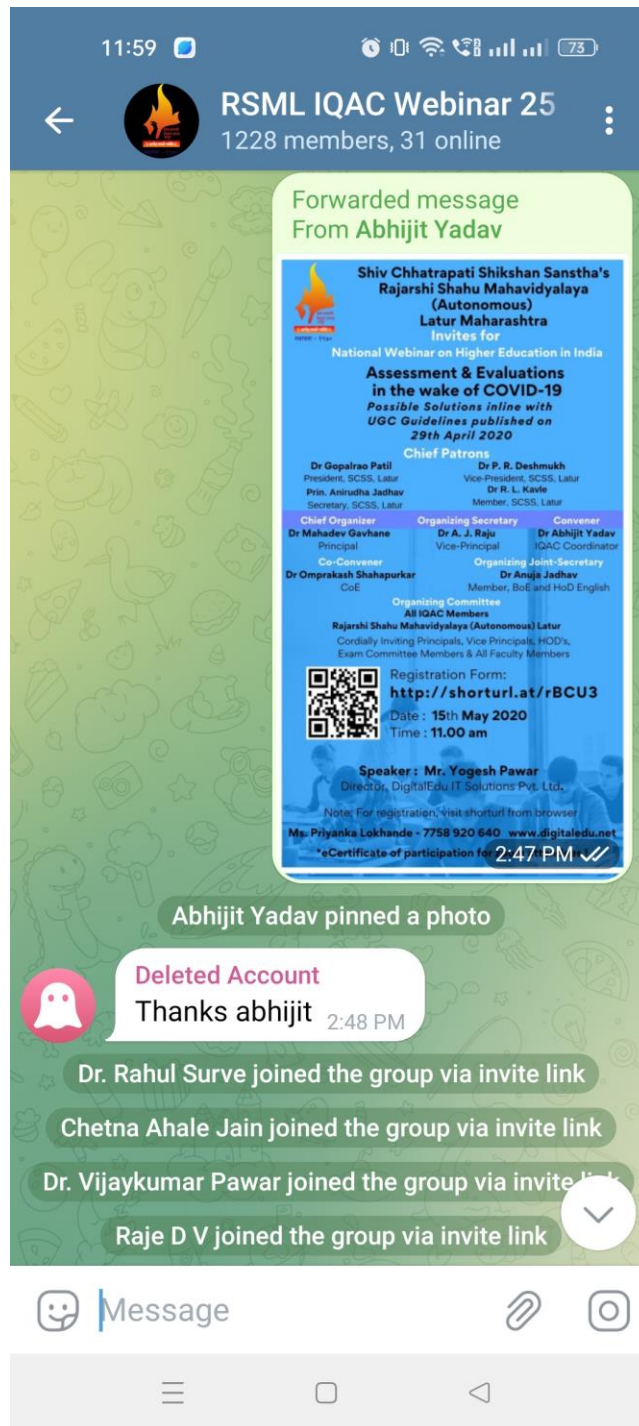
11:59 73

RSML IQAC Webinar 25
1228 members, 31 online

Forwarded message
From Abhijit Yadav

Shiv Chhatrapati Shikshan Sanstha's
Rajarshi Shahu Mahavidyalaya
(Autonomous)
Latur Maharashtra
Invites for
National Webinar on Higher Education in India

Assessment & Evaluations in the wake of COVID-19
Possible Solutions inline with UGC Guidelines published on 29th April 2020

Chief Patrons
Dr Gopalrao Patil
President, SCSS, Latur
Prin. Anirudha Jadhav
Secretary, SCSS, Latur
Dr P. R. Deshmukh
Vice-President, SCSS, Latur
Dr R. L. Kavle
Member, SCSS, Latur

Chief Organizer
Dr Mahadev Gavhane
Principal
Organizing Secretary
Dr A. J. Raju
Vice-Principal
Convener
Dr Abhijit Yadav
IQAC Coordinator
Co-Convener
Dr Omprakash Shahapurkar
CoE
Organizing Joint-Secretary
Dr Anuja Jadhav
Member, BoE and HoD English
Organizing Committee
All IQAC Members
Rajarshi Shahu Mahavidyalaya (Autonomous) Latur
Cordially Inviting Principals, Vice Principals, HOD's, Exam Committee Members & All Faculty Members

Registration Form:
http://shorturl.at/rBCU3
Date : 15th May 2020
Time : 11.00 am

Speaker : Mr. Yogesh Pawar
Director, DigitalEdu IT Solutions Pvt. Ltd.
Note: For registration, visit shorturl from browser
Ms. Priyanka Lokhande - 7758 920 640 www.digitaledu.net
*eCertificate of participation for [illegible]
2:47 PM

Abhijit Yadav pinned a photo

Deleted Account
Thanks abhijit 2:48 PM

Dr. Rahul Surve joined the group via invite link
Chetna Ahale Jain joined the group via invite link
Dr. Vijaykumar Pawar joined the group via invite li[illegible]
Raje D V joined the group via invite link

Message